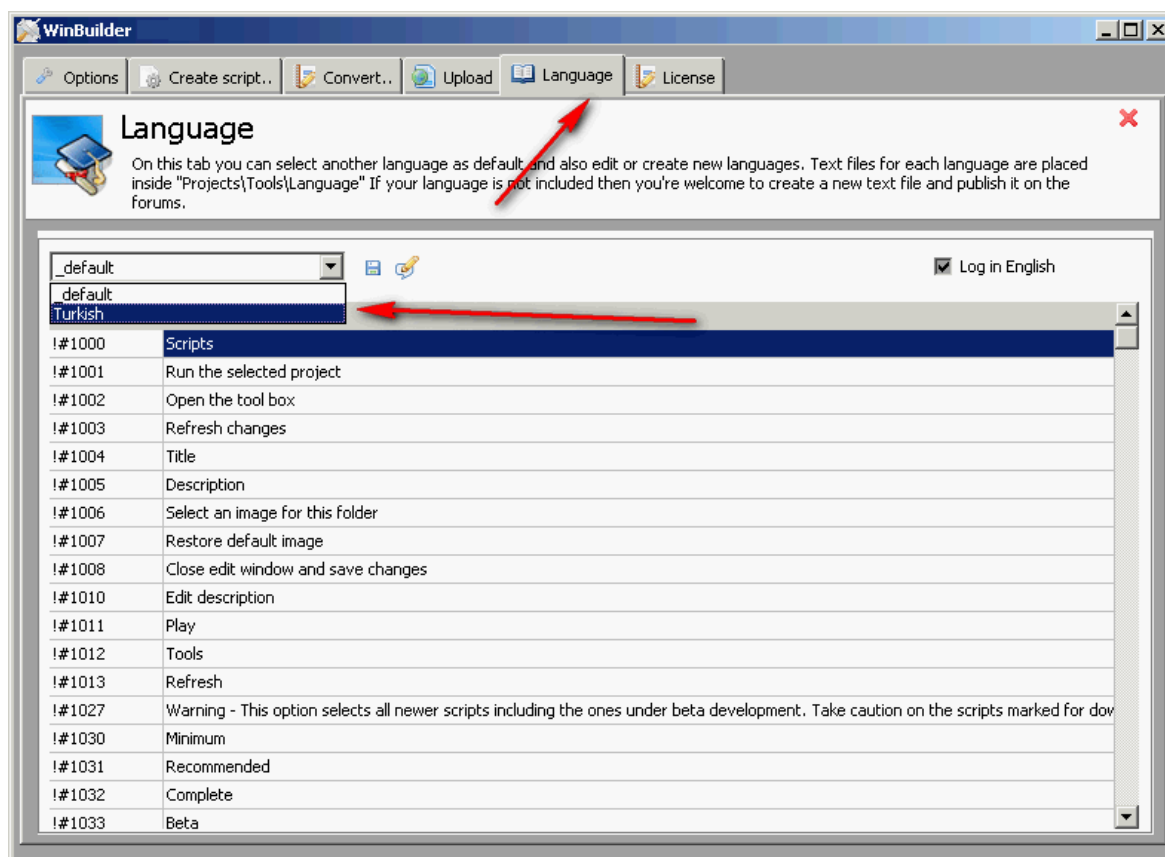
WinBuilder

Options | Create script.. | Convert.. | Upload | Language | License

Language

On this tab you can select another language as default and also edit or create new languages. Text files for each language are placed inside "Projects\Tools\Language" If your language is not included then you're welcome to create a new text file and publish it on the forums.

_default

_default
Turkish

Log in English

| | |
|---|---|
| !#1000 | Scripts |
| !#1001 | Run the selected project |
| !#1002 | Open the tool box |
| !#1003 | Refresh changes |
| !#1004 | Title |
| !#1005 | Description |
| !#1006 | Select an image for this folder |
| !#1007 | Restore default image |
| !#1008 | Close edit window and save changes |
| !#1010 | Edit description |
| !#1011 | Play |
| !#1012 | Tools |
| !#1013 | Refresh |
| !#1027 | Warning - This option selects all newer scripts including the ones under beta development. Take caution on the scripts marked for dov |
| !#1030 | Minimum |
| !#1031 | Recommended |
| !#1032 | Complete |
| !#1033 | Beta |